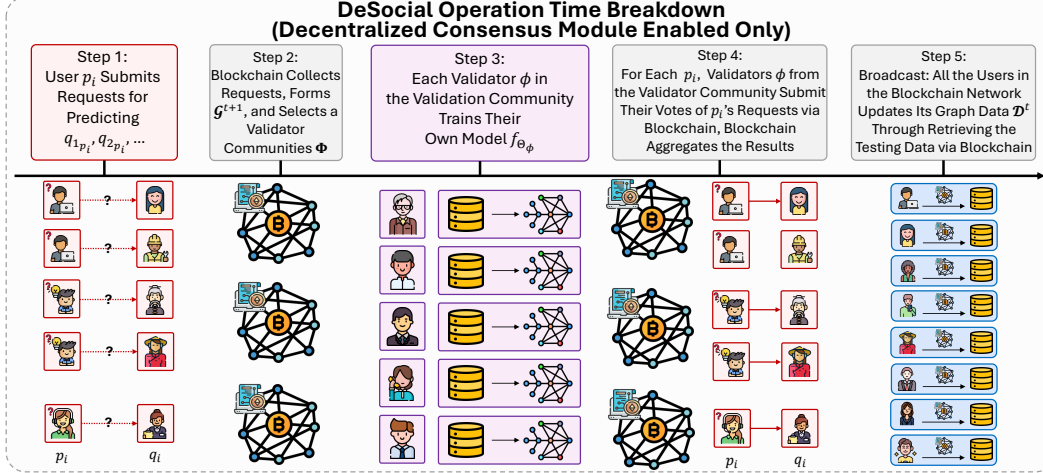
DeSocial Operation Time Breakdown
(Decentralized Consensus Module Enabled Only)

Step 1:
User $p_i$ Submits Requests for Predicting $q_{1_{p_i}}, q_{2_{p_i}}, \ldots$

Step 2:
Blockchain Collects Requests, Forms $\mathcal{G}^{t+1}$, and Selects a Validator Communities $\mathbf{\Phi}$

Step 3:
Each Validator $\phi$ in the Validation Community Trains Their Own Model $f_{\Theta_\phi}$

Step 4:
For Each $p_i$, Validators $\phi$ from the Validator Community Submit Their Votes of $p_i$'s Requests via Blockchain, Blockchain Aggregates the Results

Step 5:
Broadcast: All the Users in the Blockchain Network Updates Its Graph Data $\mathcal{D}^t$ Through Retrieving the Testing Data via Blockchain

?

?

?

?

?

$p_i$

$q_i$

$p_i$

$q_i$